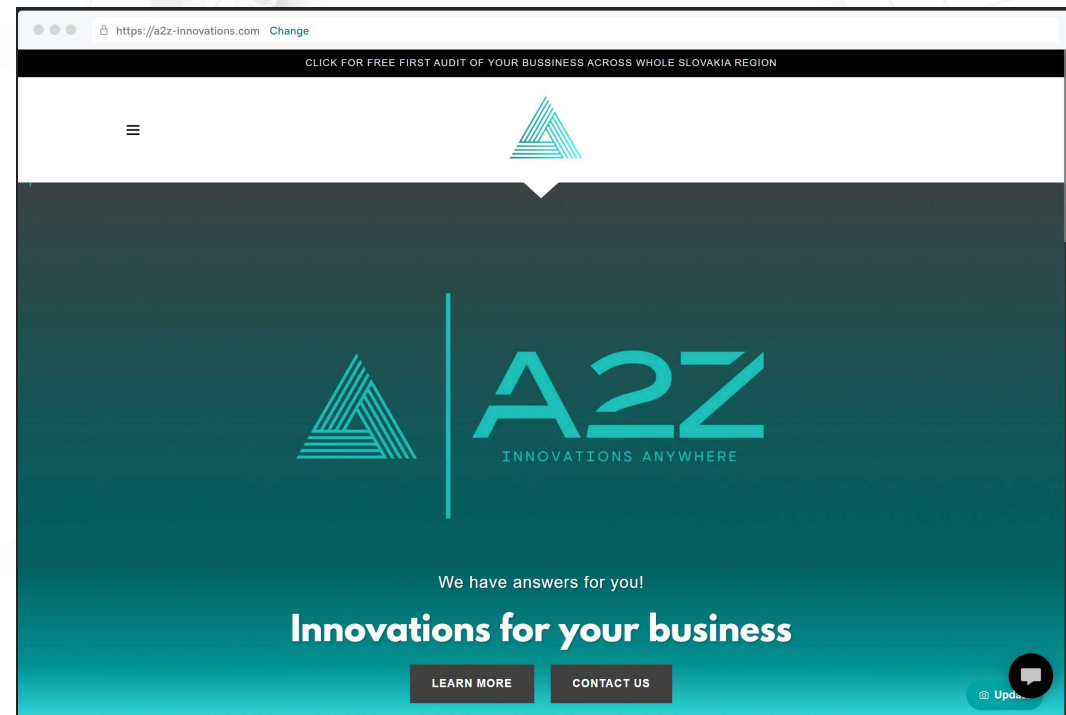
https://a2z-innovations.com Change

CLICK FOR FREE FIRST AUDIT OF YOUR BUSSINESS ACROSS WHOLE SLOVAKIA REGION

A2Z
INNOVATIONS ANYWHERE

We have answers for you!

Innovations for your business

LEARN MORE

CONTACT US

Upd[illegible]